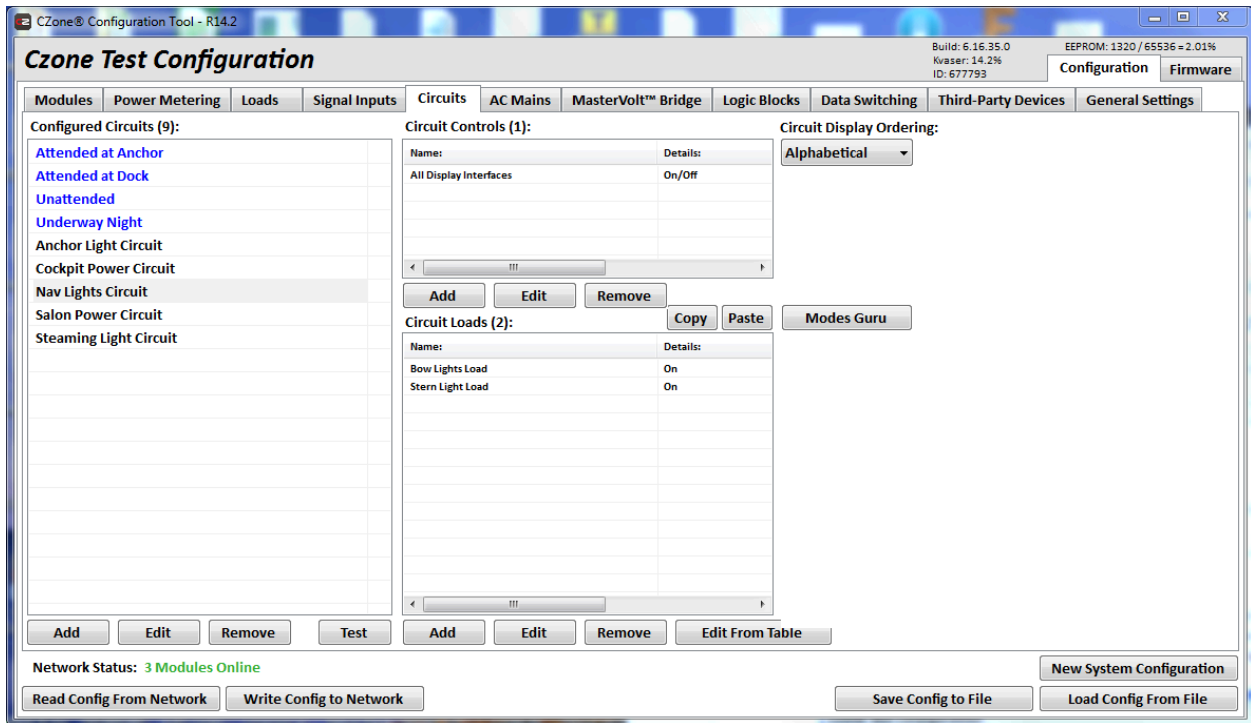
CZone® Configuration Tool - R14.2

Czone Test Configuration

Build: 6.16.35.0
Kvaser: 14.2%
ID: 677793

EEPROM: 1320 / 65536 = 2.01%

Configuration | Firmware

Modules | Power Metering | Loads | Signal Inputs | Circuits | AC Mains | MasterVolt™ Bridge | Logic Blocks | Data Switching | Third-Party Devices | General Settings

Configured Circuits (9):

Attended at Anchor
Attended at Dock
Unattended
Underway Night
Anchor Light Circuit
Cockpit Power Circuit
Nav Lights Circuit
Salon Power Circuit
Steaming Light Circuit

Add | Edit | Remove | Test

Circuit Controls (1):

| Name: | Details: |
|---|---|
| All Display Interfaces | On/Off |

Add | Edit | Remove

Copy | Paste

Circuit Loads (2):

| Name: | Details: |
|---|---|
| Bow Lights Load | On |
| Stern Light Load | On |

Add | Edit | Remove | Edit From Table

Circuit Display Ordering:

Alphabetical

Modes Guru

Network Status: 3 Modules Online

New System Configuration

Read Config From Network | Write Config to Network | Save Config to File | Load Config From File